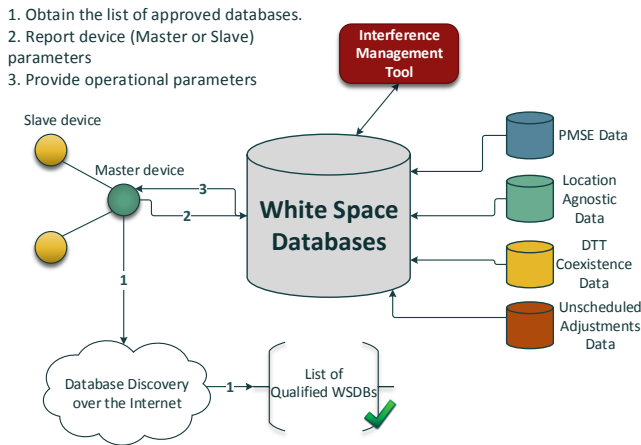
1. Obtain the list of approved databases.
2. Report device (Master or Slave) parameters
3. Provide operational parameters

Interference Management Tool

Slave device

Master device

3

2

1

White Space Databases

PMSE Data

Location Agnostic Data

DTT Coexistence Data

Unscheduled Adjustments Data

Database Discovery over the Internet

1

List of Qualified WSDBs